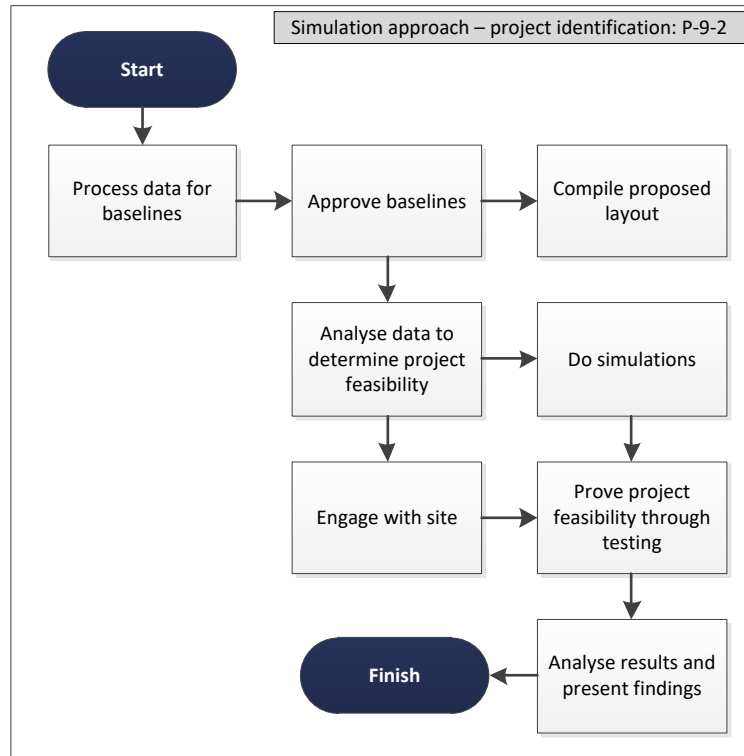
Simulation approach – project identification: P-9-2

Start

Process data for baselines

Approve baselines

Compile proposed layout

Analyse data to determine project feasibility

Do simulations

Engage with site

Prove project feasibility through testing

Analyse results and present findings

Finish